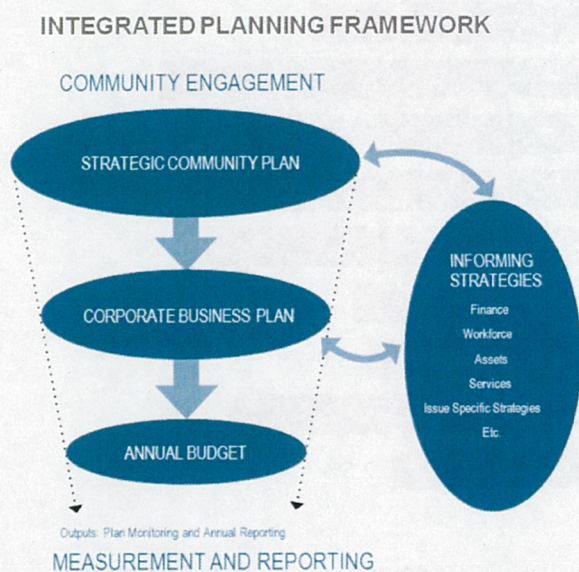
INTEGRATED PLANNING FRAMEWORK

COMMUNITY ENGAGEMENT

STRATEGIC COMMUNITY PLAN

CORPORATE BUSINESS PLAN

ANNUAL BUDGET

INFORMING STRATEGIES

Finance

Workforce

Assets

Services

Issue Specific Strategies

Etc.

Outputs: Plan Monitoring and Annual Reporting

MEASUREMENT AND REPORTING